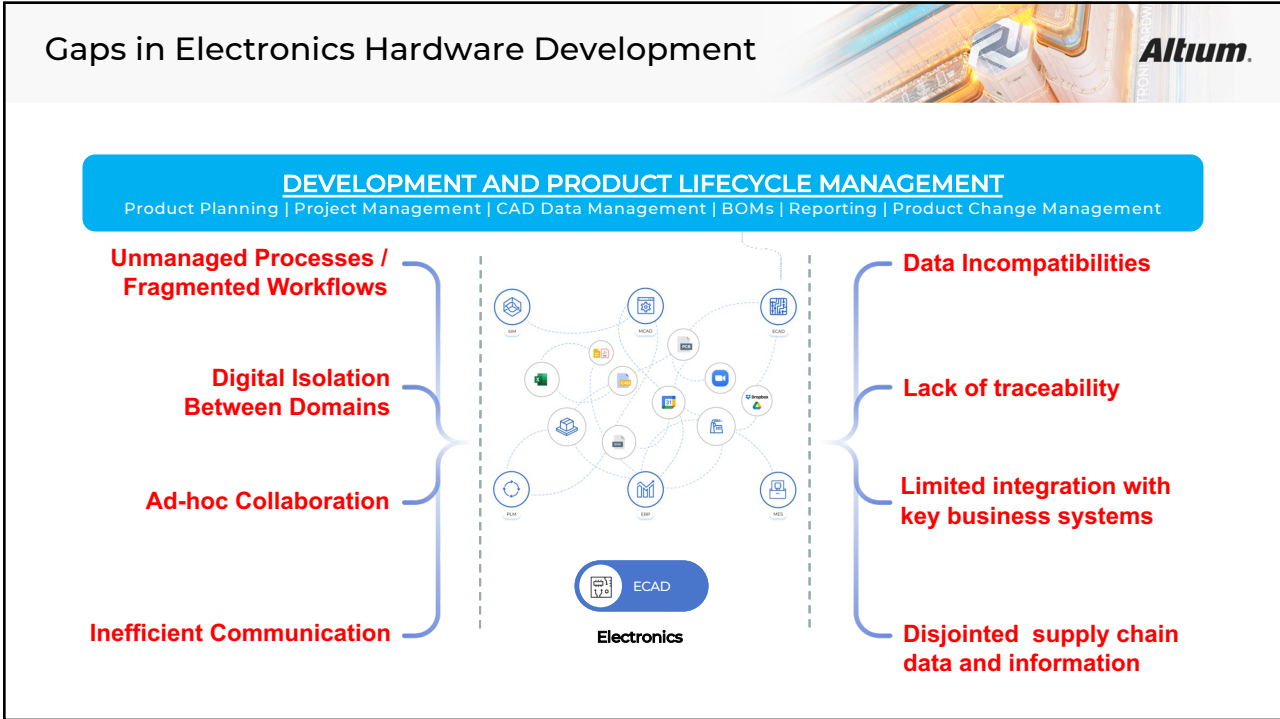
Gaps in Electronics Hardware Development

Altium.

DEVELOPMENT AND PRODUCT LIFECYCLE MANAGEMENT

Product Planning | Project Management | CAD Data Management | BOMs | Reporting | Product Change Management

Unmanaged Processes / Fragmented Workflows

Digital Isolation Between Domains

Ad-hoc Collaboration

Inefficient Communication

SIM

MCAD

ECAD

PCB

Dropbox

PLM

ERP

MES

ECAD

Electronics

Data Incompatibilities

Lack of traceability

Limited integration with key business systems

Disjointed  supply chain data and information